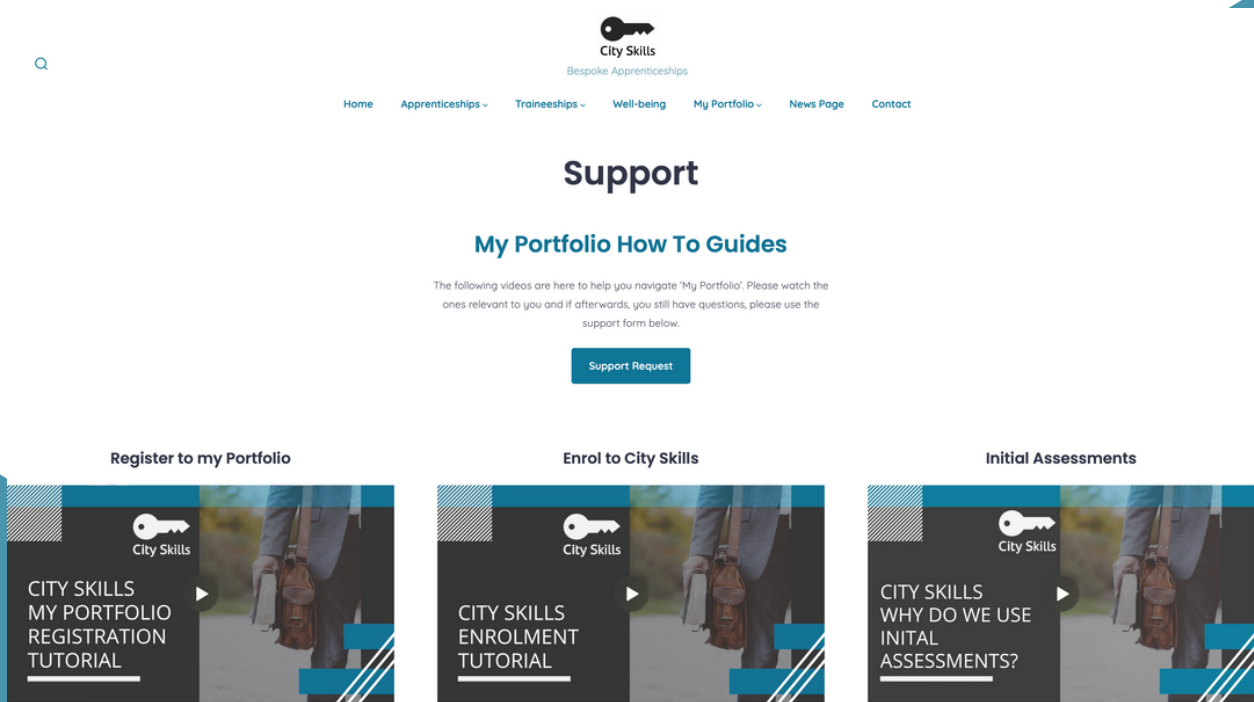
City Skills
Bespoke Apprenticeships

Home Apprenticeships Traineeships Well-being My Portfolio News Page Contact

Support

My Portfolio How To Guides

The following videos are here to help you navigate 'My Portfolio'. Please watch the ones relevant to you and if afterwards, you still have questions, please use the support form below.

Support Request

Register to my Portfolio

City Skills
CITY SKILLS MY PORTFOLIO REGISTRATION TUTORIAL

Enrol to City Skills

City Skills
CITY SKILLS ENROLMENT TUTORIAL

Initial Assessments

City Skills
CITY SKILLS WHY DO WE USE INITAL ASSESSMENTS?